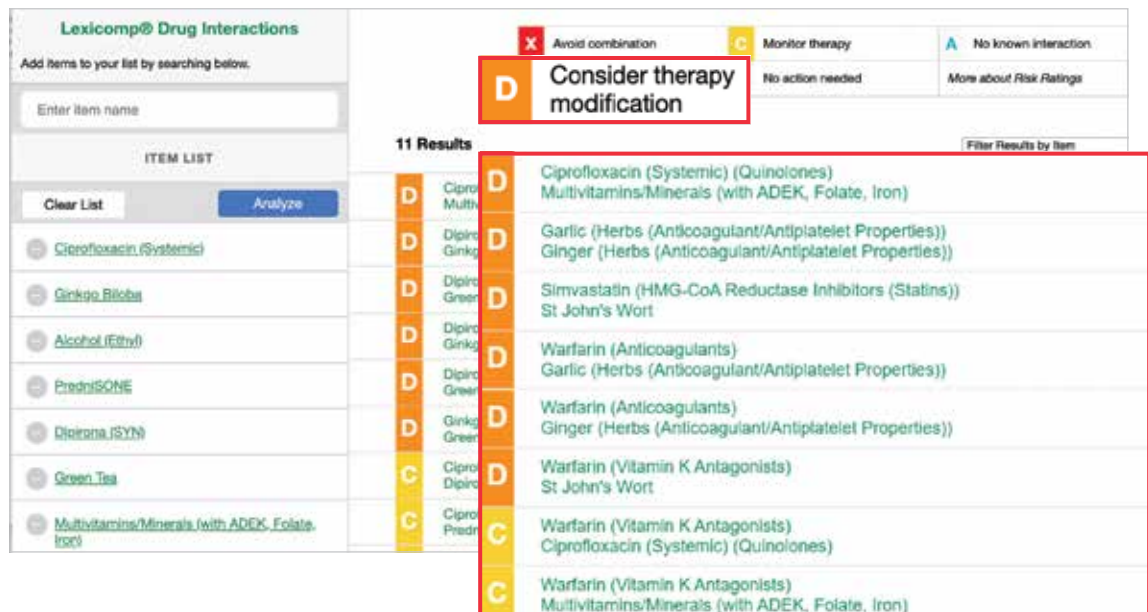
Lexicomp® Drug Interactions

Add items to your list by searching below.

Enter item name

ITEM LIST

Clear List

Analyze

Ciprofloxacin (Systemic)

Ginkgo Biloba

Alcohol (Ethyl)

PredniSONE

Dipirona (SYN)

Green Tea

Multivitamins/Minerals (with ADEK, Folate, Iron)

X Avoid combination

C Monitor therapy

A No known interaction

D Consider therapy modification

No action needed

More about Risk Ratings

11 Results

Filter Results by Item

D Cipro Multiv

D Dipiro Ginkg

D Dipiro Green

D Dipiro Ginkg

D Dipiro Green

D Ginkg Green

C Cipro Dipiro

C Cipro Predn

D Ciprofloxacin (Systemic) (Quinolones) Multivitamins/Minerals (with ADEK, Folate, Iron)

D Garlic (Herbs (Anticoagulant/Antiplatelet Properties)) Ginger (Herbs (Anticoagulant/Antiplatelet Properties))

D Simvastatin (HMG-CoA Reductase Inhibitors (Statins)) St John's Wort

D Warfarin (Anticoagulants) Garlic (Herbs (Anticoagulant/Antiplatelet Properties))

D Warfarin (Anticoagulants) Ginger (Herbs (Anticoagulant/Antiplatelet Properties))

D Warfarin (Vitamin K Antagonists) St John's Wort

C Warfarin (Vitamin K Antagonists) Ciprofloxacin (Systemic) (Quinolones)

C Warfarin (Vitamin K Antagonists) Multivitamins/Minerals (with ADEK, Folate, Iron)